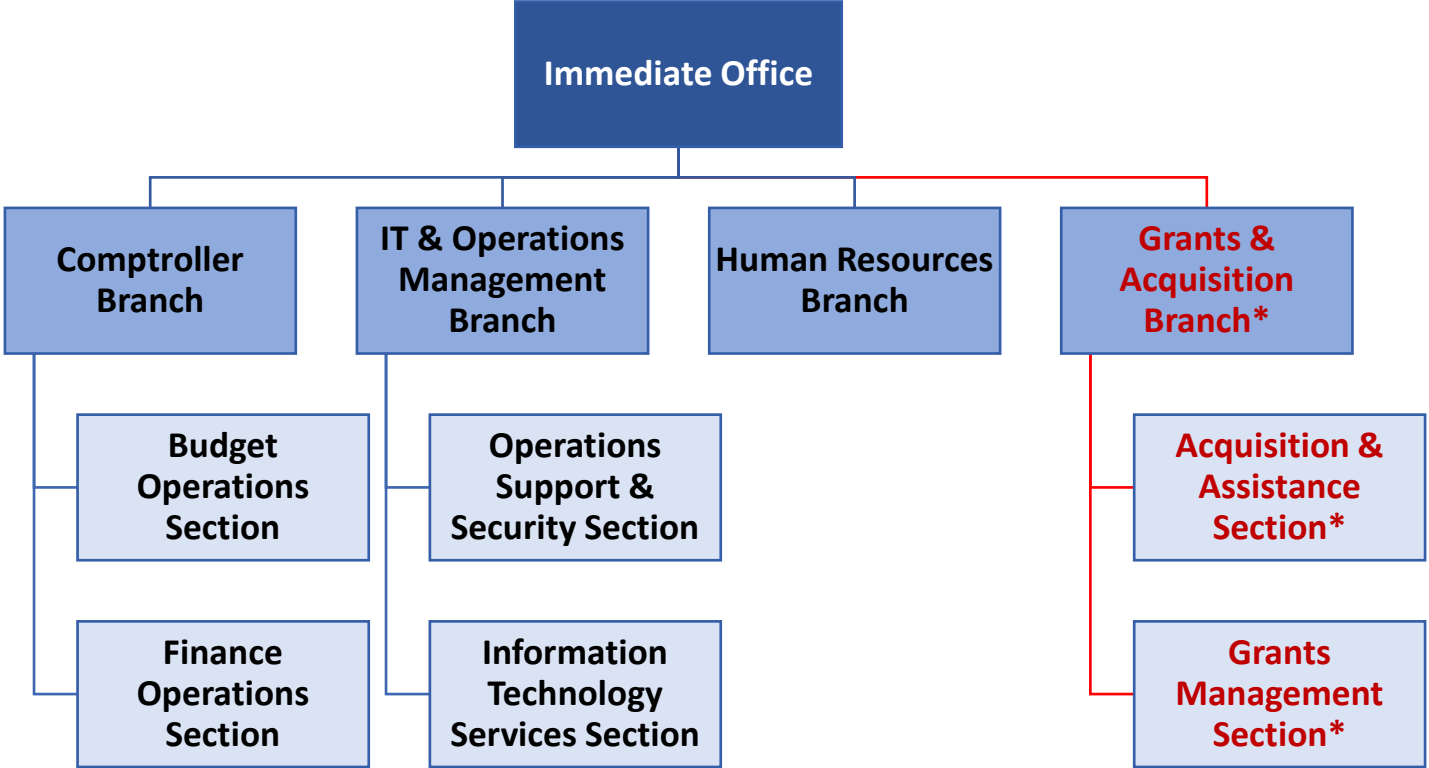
Immediate Office

Comptroller Branch

Budget Operations Section

Finance Operations Section

IT & Operations Management Branch

Operations Support & Security Section

Information Technology Services Section

Human Resources Branch

Grants & Acquisition Branch*

Acquisition & Assistance Section*

Grants Management Section*